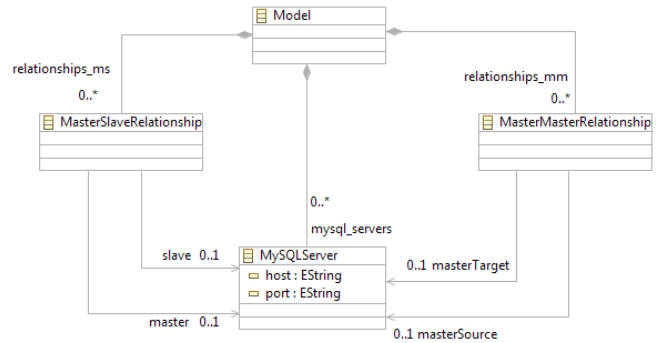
Model

relationships_ms
0..*

relationships_mm
0..*

MasterSlaveRelationship

MasterMasterRelationship

0..*
mysql_servers

slave 0..1

MySQLServer
host : EString
port : EString

0..1 masterTarget

master 0..1

0..1 masterSource